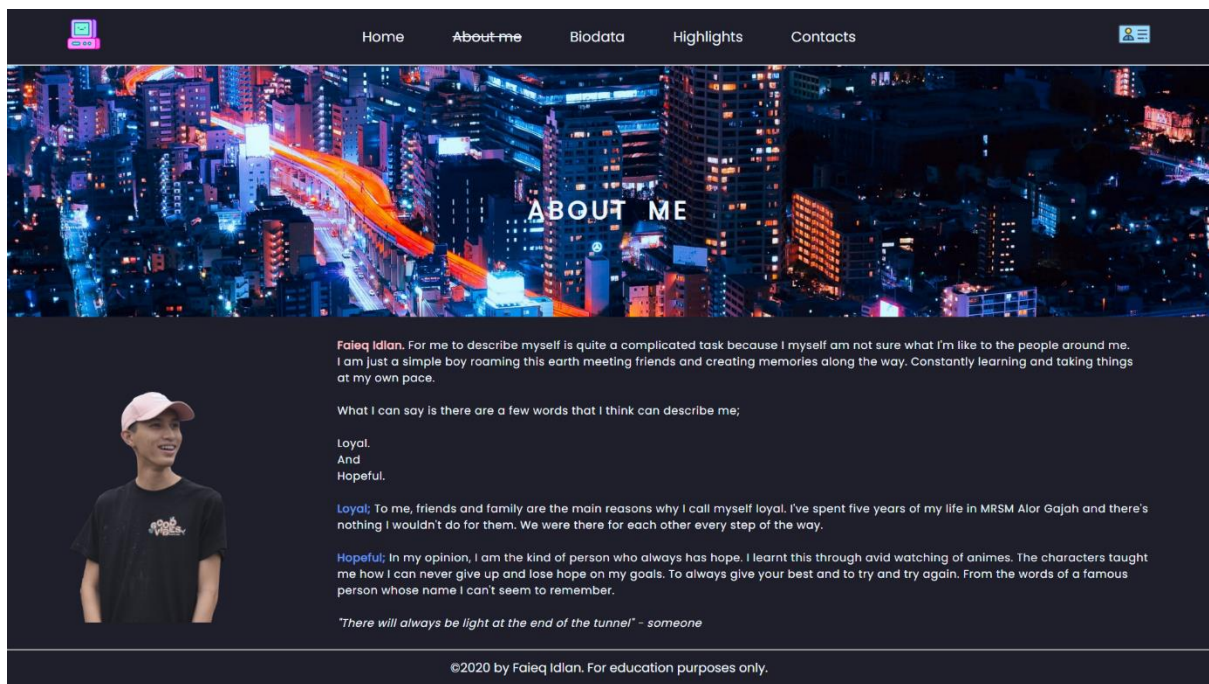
Home About me Biodata Highlights Contacts

ABOUT ME

Faieq Idlan. For me to describe myself is quite a complicated task because I myself am not sure what I'm like to the people around me. I am just a simple boy roaming this earth meeting friends and creating memories along the way. Constantly learning and taking things at my own pace.

What I can say is there are a few words that I think can describe me;

Loyal.
And
Hopeful.

Loyal; To me, friends and family are the main reasons why I call myself loyal. I've spent five years of my life in MRSM Alor Gajah and there's nothing I wouldn't do for them. We were there for each other every step of the way.

Hopeful; In my opinion, I am the kind of person who always has hope. I learnt this through avid watching of animes. The characters taught me how I can never give up and lose hope on my goals. To always give your best and to try and try again. From the words of a famous person whose name I can't seem to remember.

"There will always be light at the end of the tunnel" - someone

©2020 by Faieq Idlan. For education purposes only.